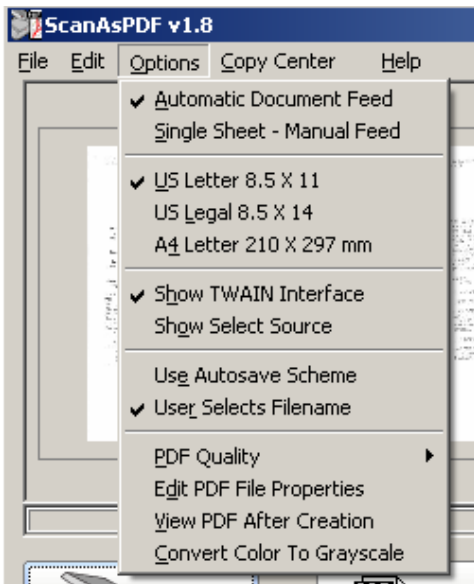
ScanAsPDF v1.8

File Edit Options Copy Center Help

✔ Automatic Document Feed
Single Sheet - Manual Feed

✔ US Letter 8.5 X 11
US Legal 8.5 X 14
A4 Letter 210 X 297 mm

✔ Show TWAIN Interface
Show Select Source

Use Autosave Scheme
✔ User Selects Filename

PDF Quality ▸
Edit PDF File Properties
View PDF After Creation
Convert Color To Grayscale